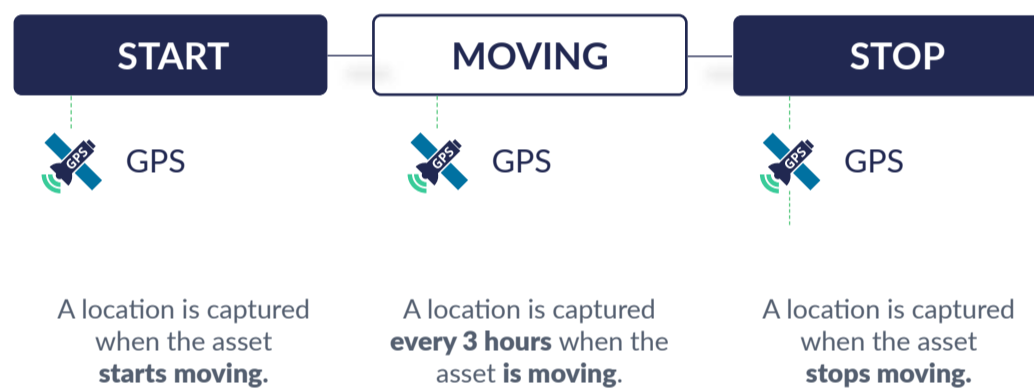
START

GPS

GPS

A location is captured when the asset starts moving.

MOVING

GPS

GPS

A location is captured every 3 hours when the asset is moving.

STOP

GPS

GPS

A location is captured when the asset stops moving.